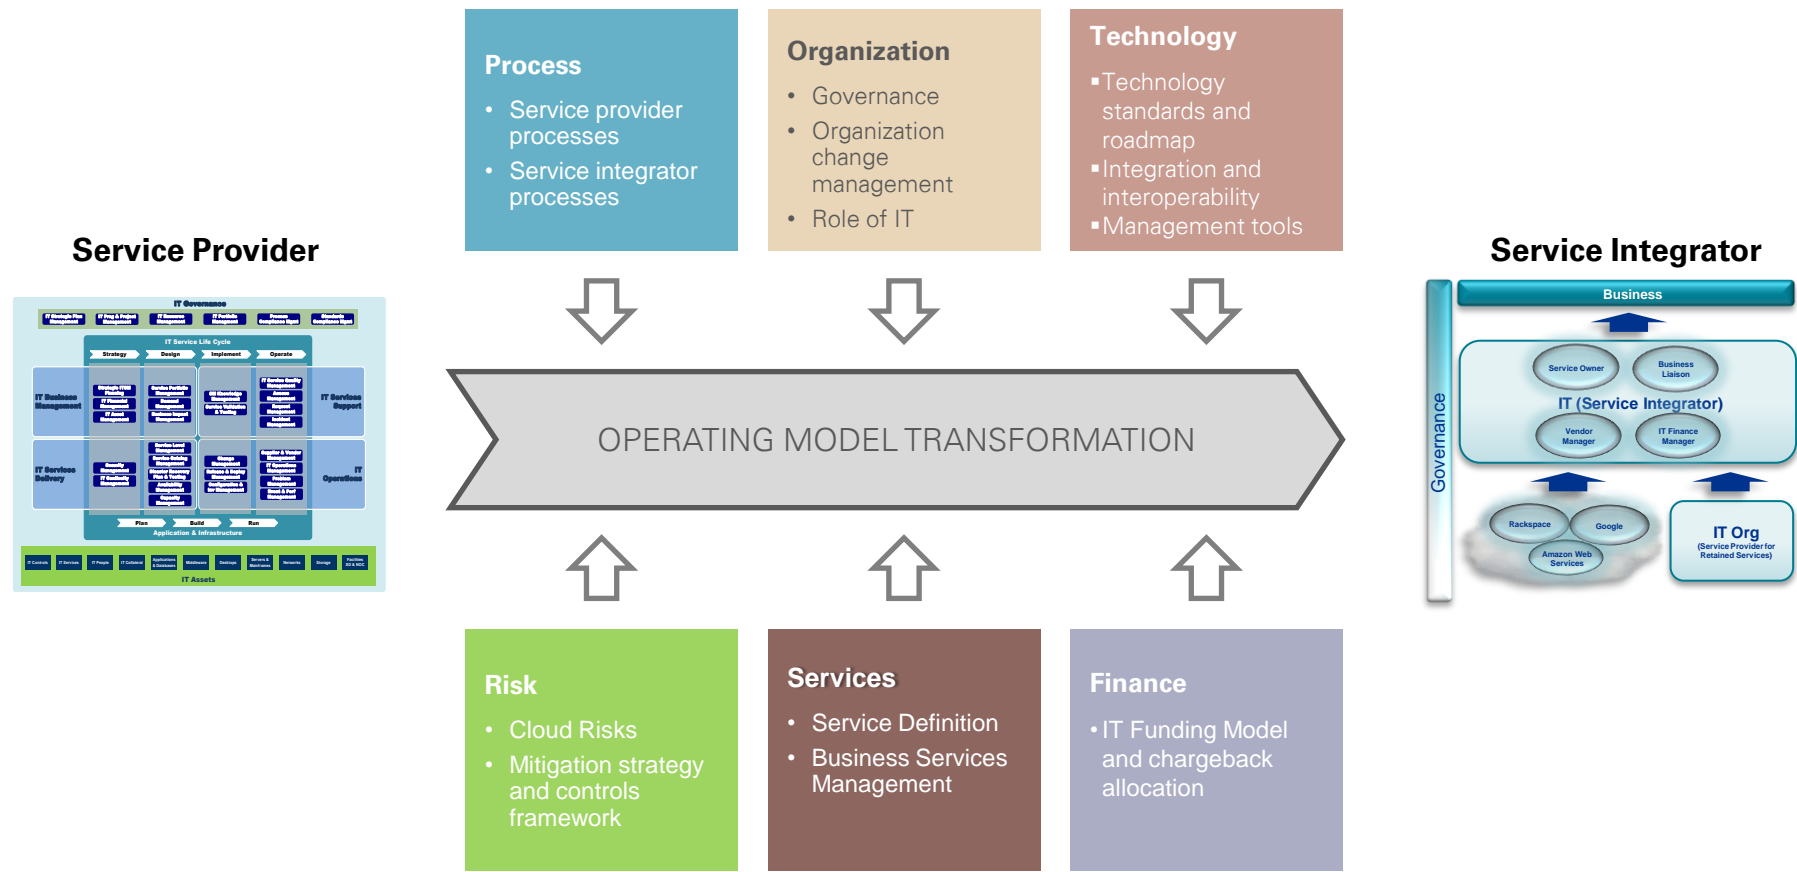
Process

- Service provider processes
- Service integrator processes

Organization

- Governance
- Organization change management
- Role of IT

Technology

- Technology standards and roadmap
- Integration and interoperability
- Management tools

Service Provider

IT Governance

IT Strategic Plan Management | IT Prog & Project Management | IT Resource Management | IT Portfolio Management | Process Compliance Mgmt | Standards Compliance Mgmt

IT Service Life Cycle

Strategy | Design | Implement | Operate

IT Business Management

IT Services Support

IT Services Delivery

IT Operations

Plan | Build | Run

Application & Infrastructure

IT Controls | IT Services | IT People | IT Collateral | Applications & Databases | Middleware | Desktops | Servers & Mainframes | Networks | Storage | Facilities DC & NOC

IT Assets

OPERATING MODEL TRANSFORMATION

Service Integrator

Business

Governance

Service Owner

Business Liaison

IT (Service Integrator)

Vendor Manager

IT Finance Manager

Rackspace

Google

Amazon Web Services

IT Org
(Service Provider for Retained Services)

Risk

- Cloud Risks
- Mitigation strategy and controls framework

Services

- Service Definition
- Business Services Management

Finance

- IT Funding Model and chargeback allocation